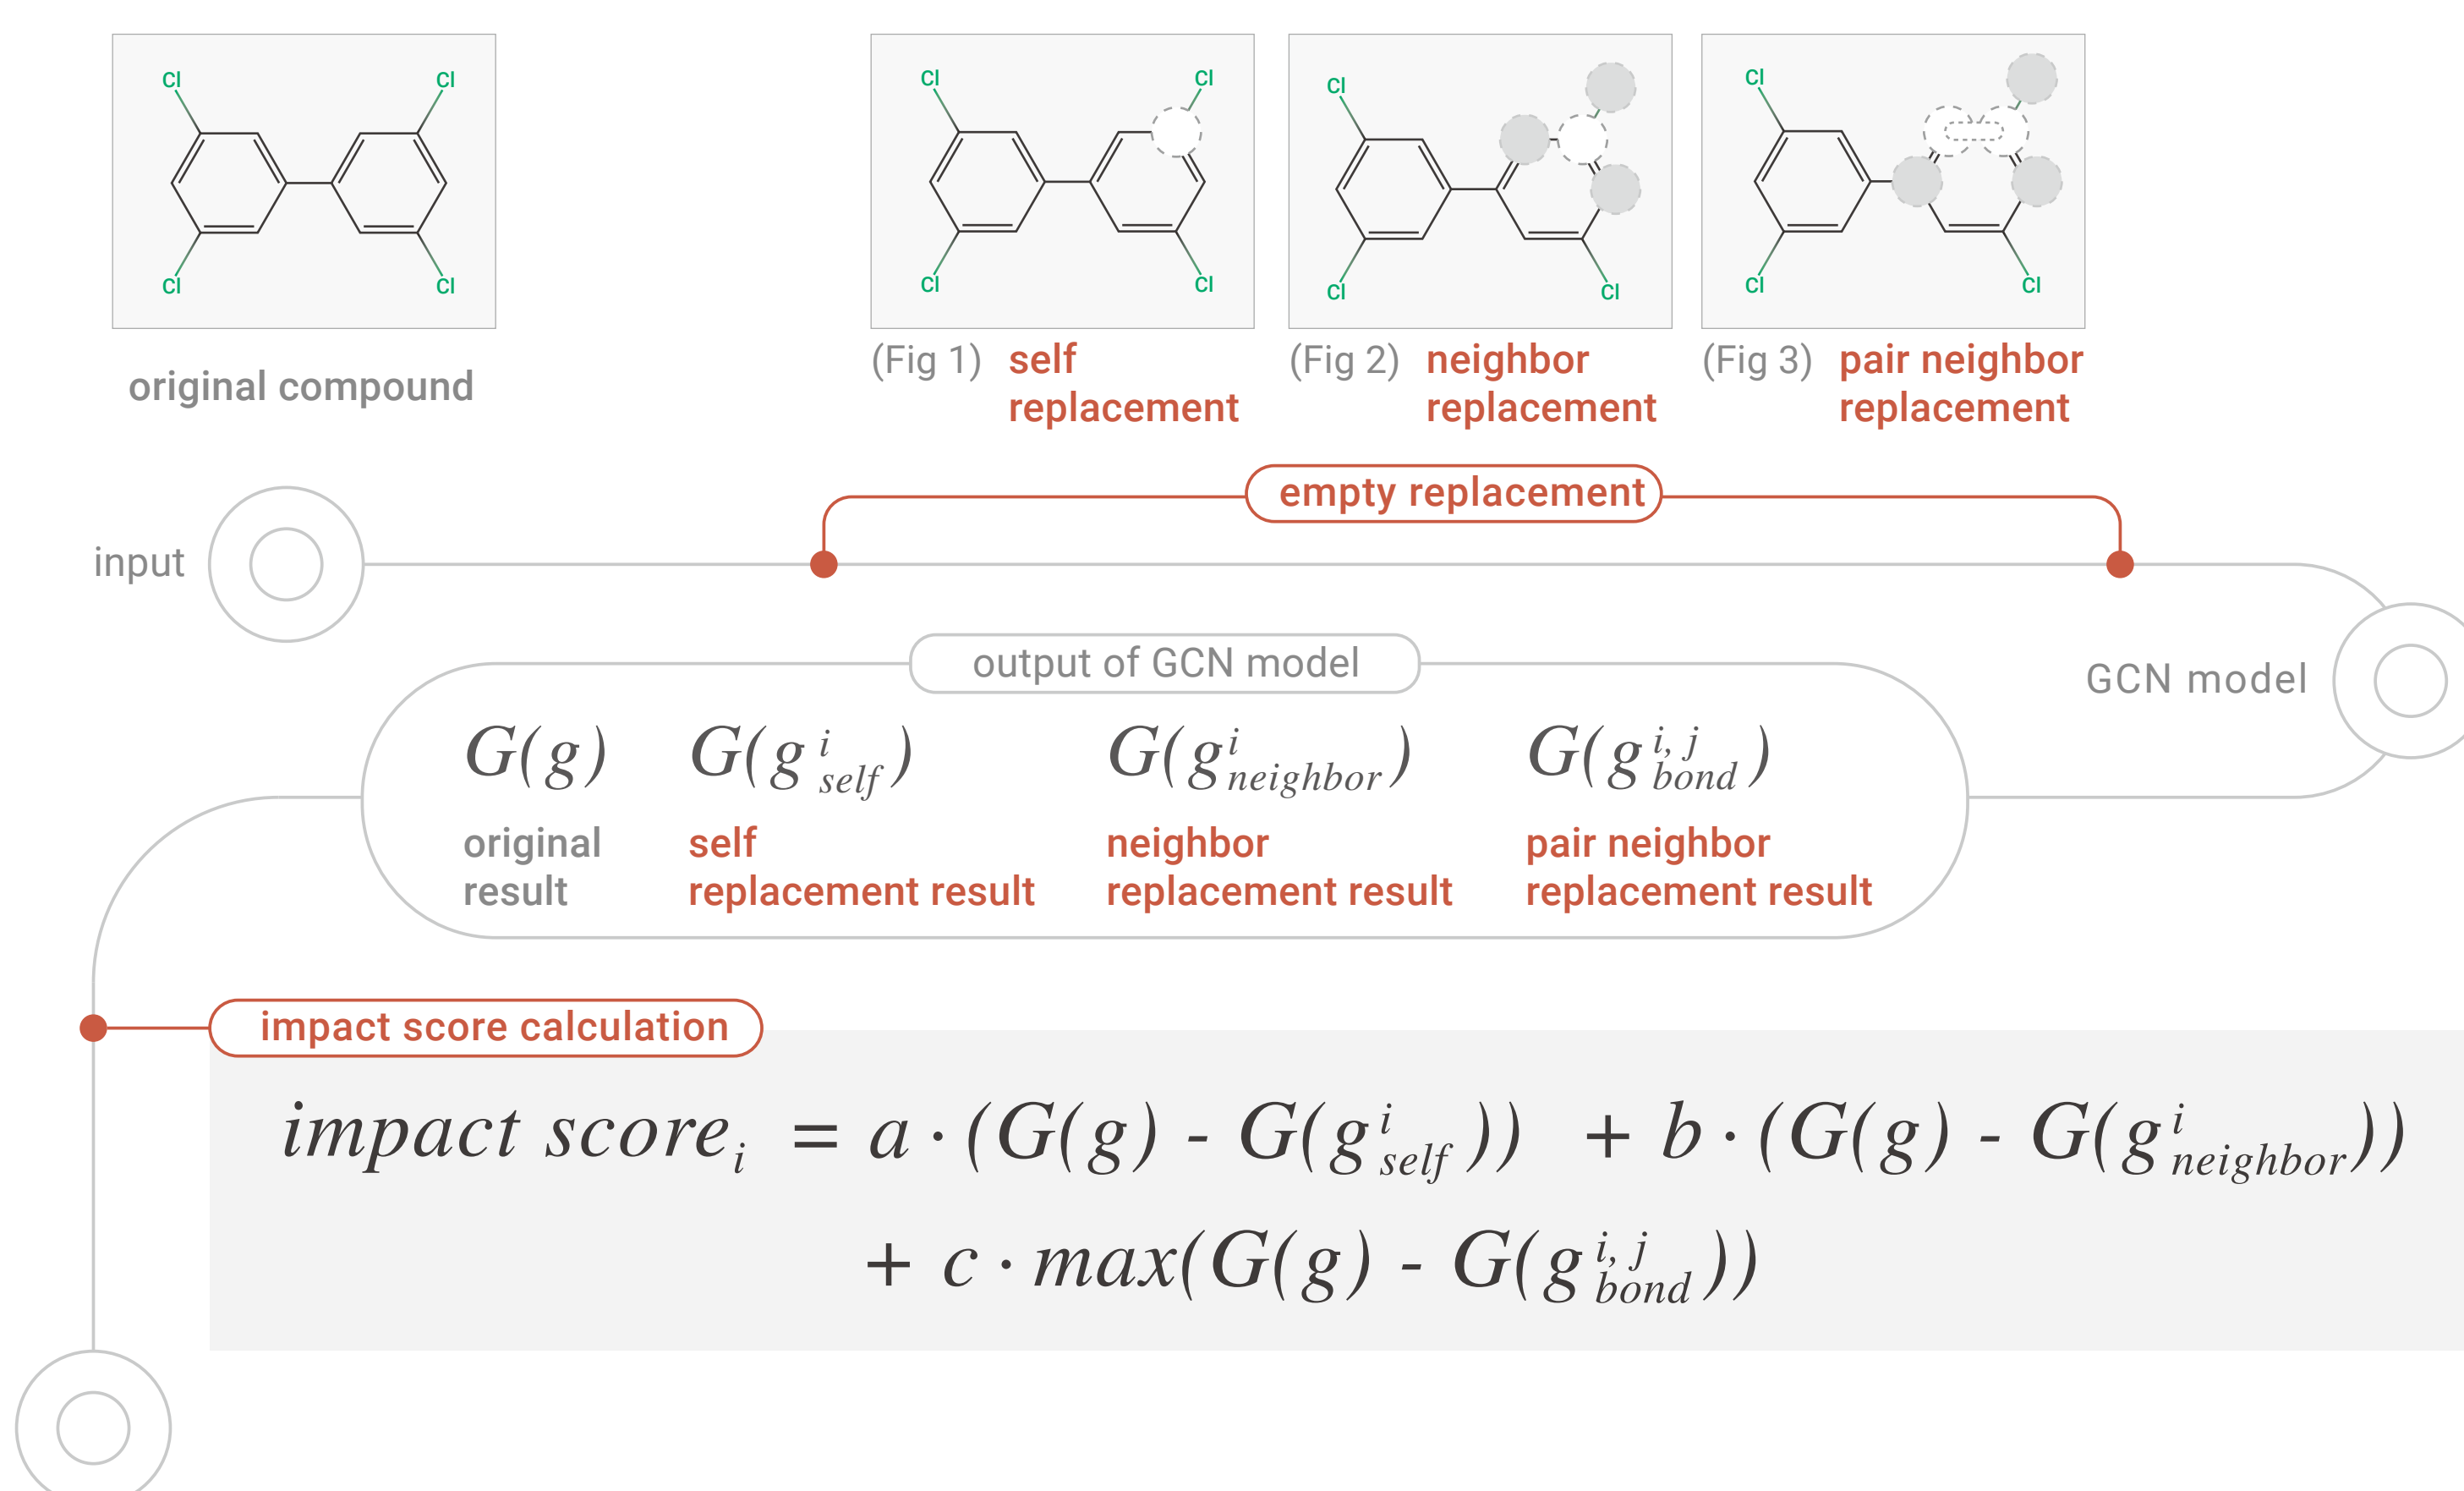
Cl Cl Cl Cl

original compound

Cl Cl Cl Cl

(Fig 1) self replacement

Cl Cl Cl

(Fig 2) neighbor replacement

Cl Cl Cl

(Fig 3) pair neighbor replacement

empty replacement

input

GCN model

output of GCN model

$G(g)$ original result

$G(g^{i}_{self})$ self replacement result

$G(g^{i}_{neighbor})$ neighbor replacement result

$G(g^{i,j}_{bond})$ pair neighbor replacement result

impact score calculation

$impact\ score_i = a \cdot (G(g) - G(g^{i}_{self})) + b \cdot (G(g) - G(g^{i}_{neighbor})) + c \cdot max(G(g) - G(g^{i,j}_{bond}))$